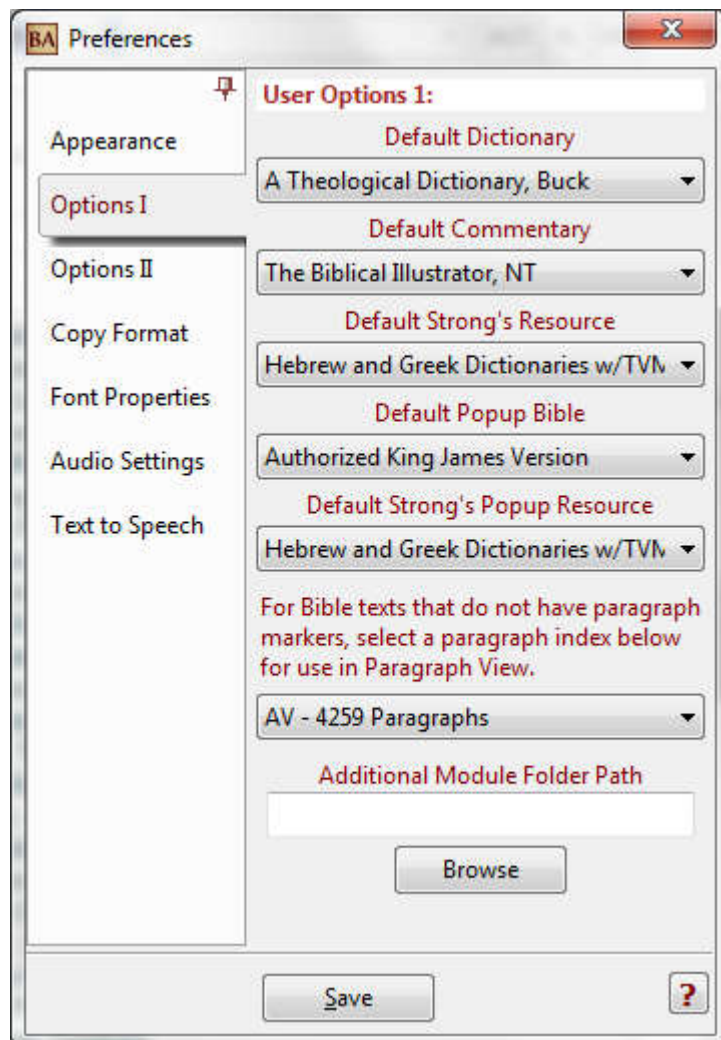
BA Preferences

Appearance
Options I
Options II
Copy Format
Font Properties
Audio Settings
Text to Speech

User Options 1:
Default Dictionary
A Theological Dictionary, Buck
Default Commentary
The Biblical Illustrator, NT
Default Strong's Resource
Hebrew and Greek Dictionaries w/TVM
Default Popup Bible
Authorized King James Version
Default Strong's Popup Resource
Hebrew and Greek Dictionaries w/TVM

For Bible texts that do not have paragraph markers, select a paragraph index below for use in Paragraph View.

AV - 4259 Paragraphs
Additional Module Folder Path
Browse

Save
?